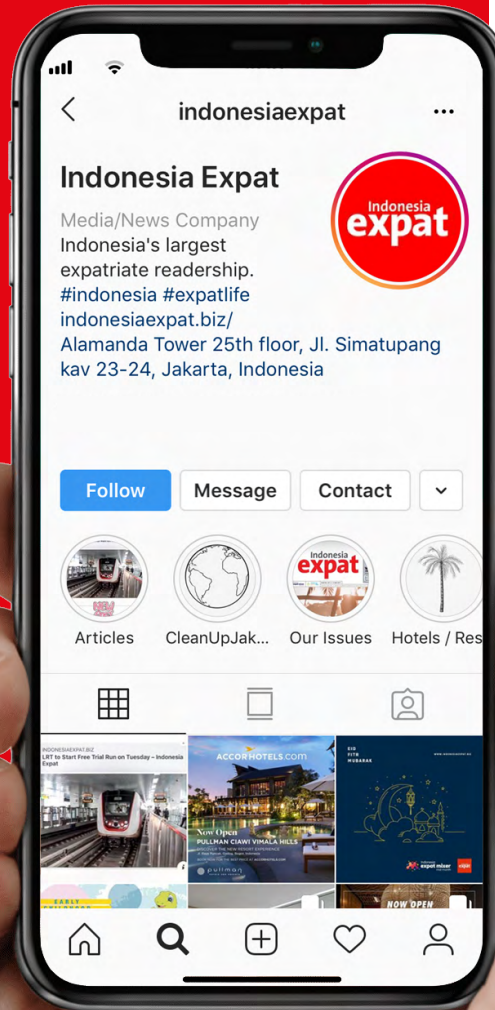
indonesiaexpat

Indonesia Expat

Indonesia expat

Media/News Company
Indonesia's largest expatriate readership.
#indonesia #expatlife
indonesiaexpat.biz/
Alamanda Tower 25th floor, Jl. Simatupang kav 23-24, Jakarta, Indonesia

Follow
Message
Contact

Articles
CleanUpJak...
Our Issues
Hotels / Res

INDONESIAEXPAT.BIZ
LRT to Start Free Trial Run on Tuesday – Indonesia Expat

ACCORHOTELS.com
Now Open
PULLMAN CIAWI VIMALA HILLS

EID
FITR
MUBARAK

NOW OPEN